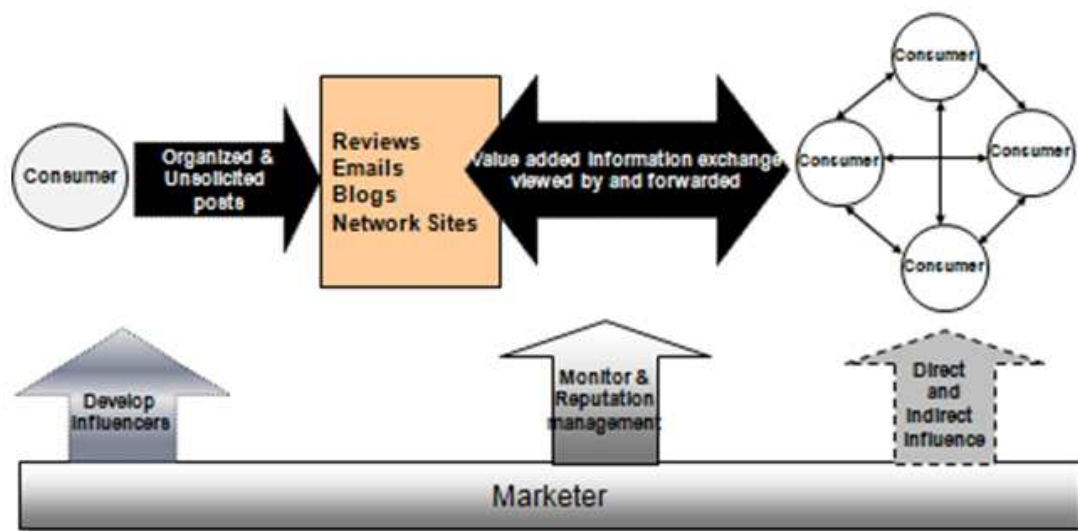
Consumer

Organized & Unsolicited posts

Reviews
Emails
Blogs
Network Sites

Value added information exchange viewed by and forwarded

Consumer

Consumer

Consumer

Consumer

Develop Influencers

Monitor & Reputation management

Direct and Indirect Influence

Marketer